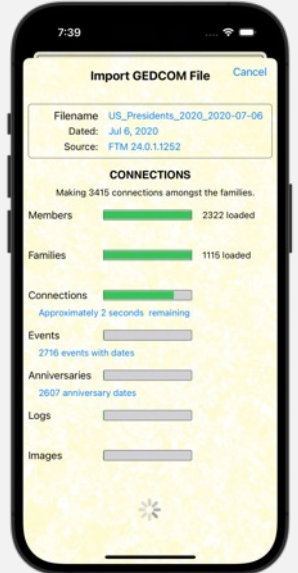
7:39

Import GEDCOM File

Cancel

| | |
|---|---|
| Filename | US_Presidents_2020_2020-07-06 |
| Dated: | Jul 6, 2020 |
| Source: | FTM 24.0.1.1252 |

CONNECTIONS

Making 3415 connections amongst the families.

Members 2322 loaded

Families 1115 loaded

Connections

Approximately 2 seconds remaining

Events

2716 events with dates

Anniversaries

2607 anniversary dates

Logs

Images